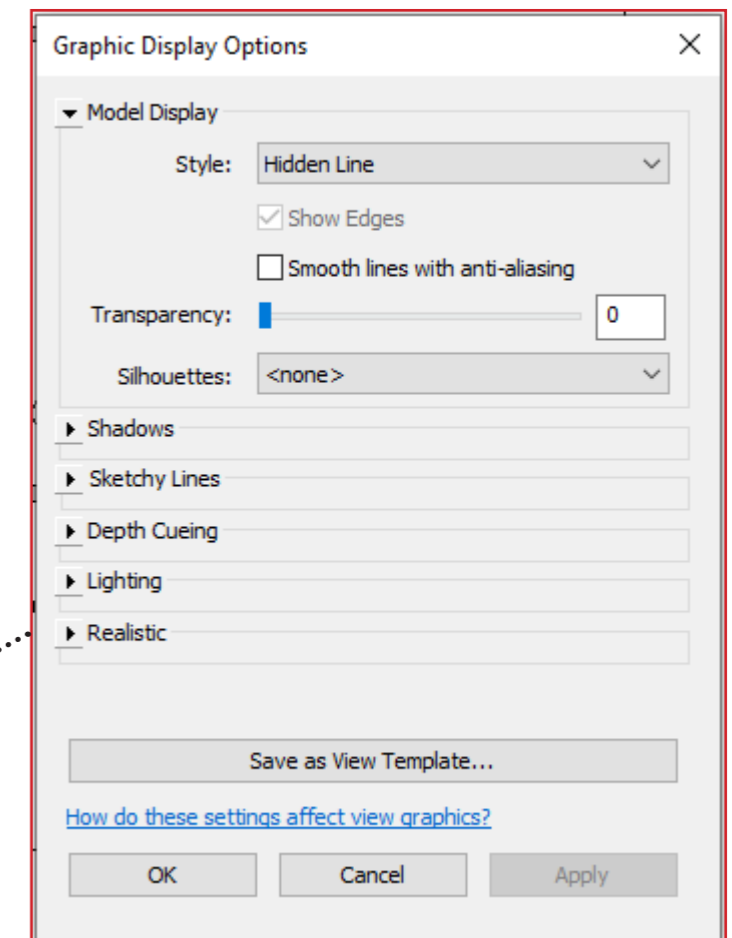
Graphic Display Options

×

Model Display

Style: Hidden Line

Show Edges

Smooth lines with anti-aliasing

Transparency: 0

Silhouettes: <none>

Shadows

Sketchy Lines

Depth Cueing

Lighting

Realistic

Save as View Template...

How do these settings affect view graphics?

OK

Cancel

Apply